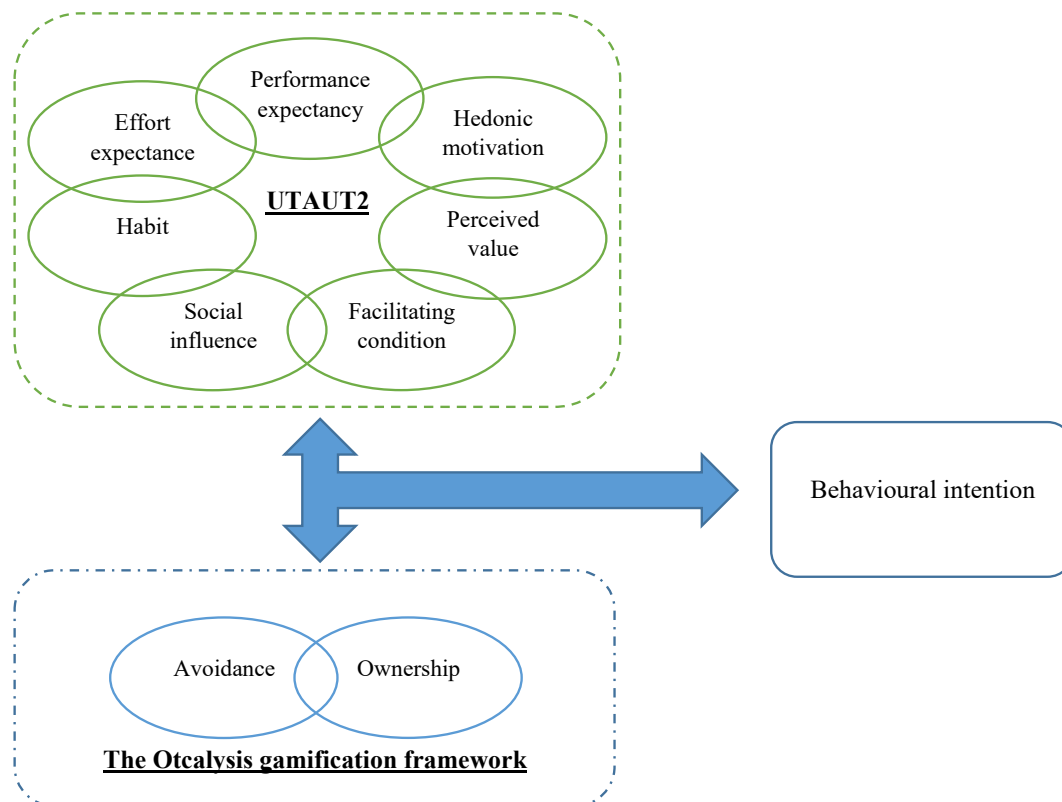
Performance expectancy

Effort expectance

Hedonic motivation

UTAUT2

Habit

Perceived value

Social influence

Facilitating condition

Behavioural intention

Avoidance

Ownership

The Otcalysis gamification framework